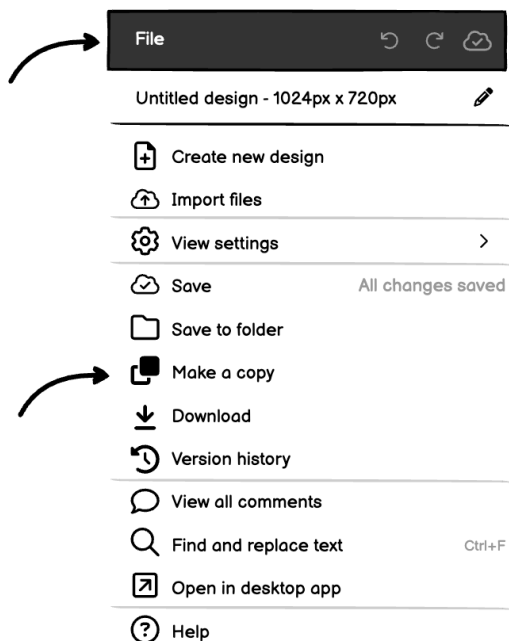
File

Untitled design - 1024px x 720px

Create new design

Import files

View settings >

Save All changes saved

Save to folder

Make a copy

Download

Version history

View all comments

Find and replace text Ctrl+F

Open in desktop app

Help